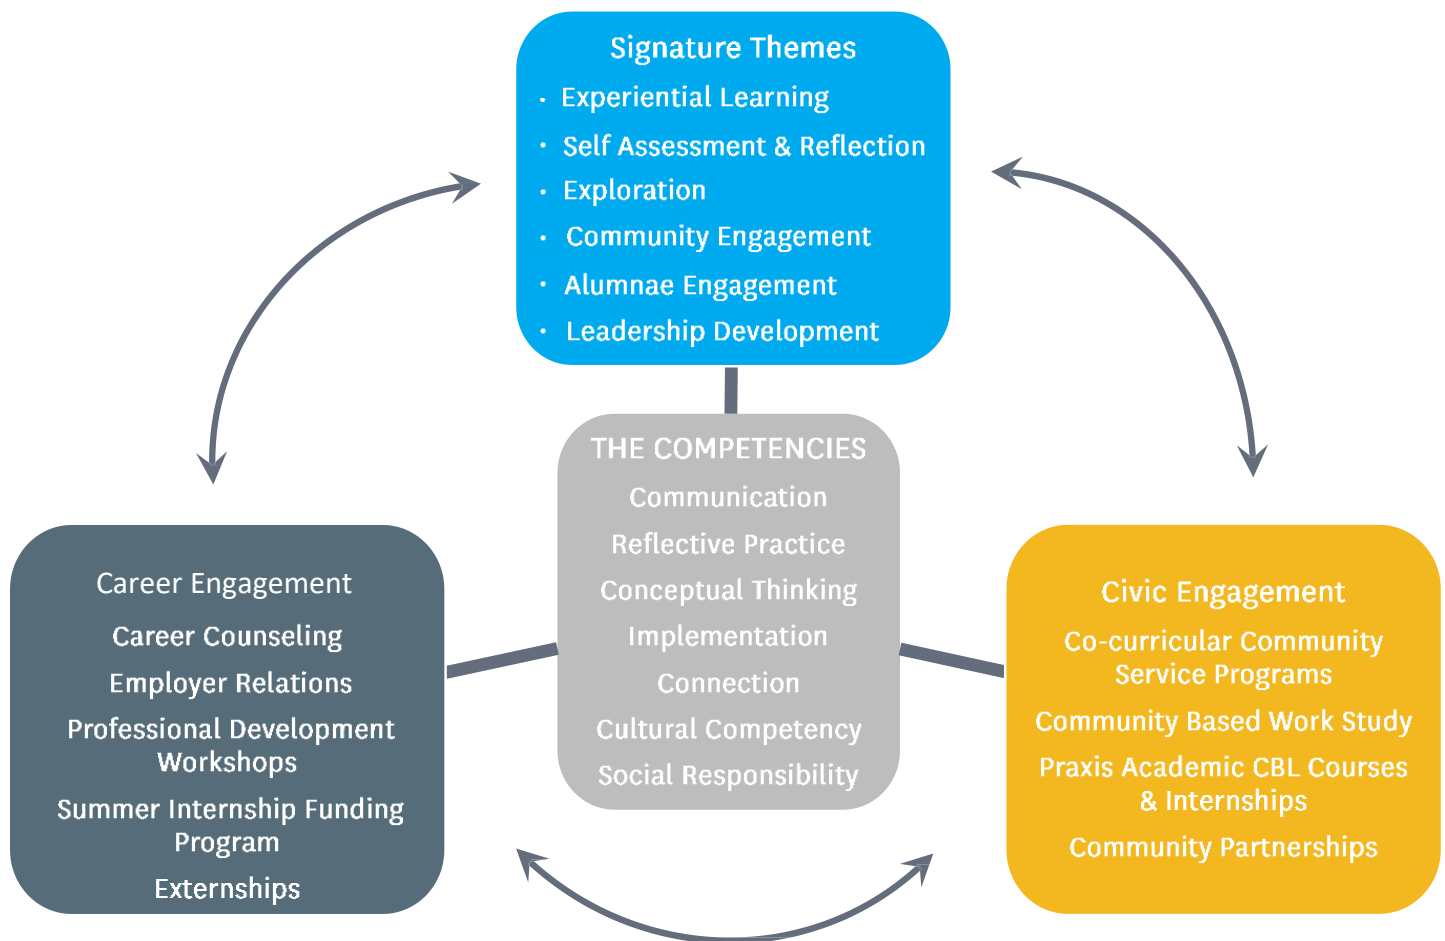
Signature Themes
• Experiential Learning
• Self Assessment & Reflection
• Exploration
• Community Engagement
• Alumnae Engagement
• Leadership Development

THE COMPETENCIES
Communication
Reflective Practice
Conceptual Thinking
Implementation
Connection
Cultural Competency
Social Responsibility

Career Engagement
Career Counseling
Employer Relations
Professional Development Workshops
Summer Internship Funding Program
Externships

Civic Engagement
Co-curricular Community Service Programs
Community Based Work Study
Praxis Academic CBL Courses & Internships
Community Partnerships